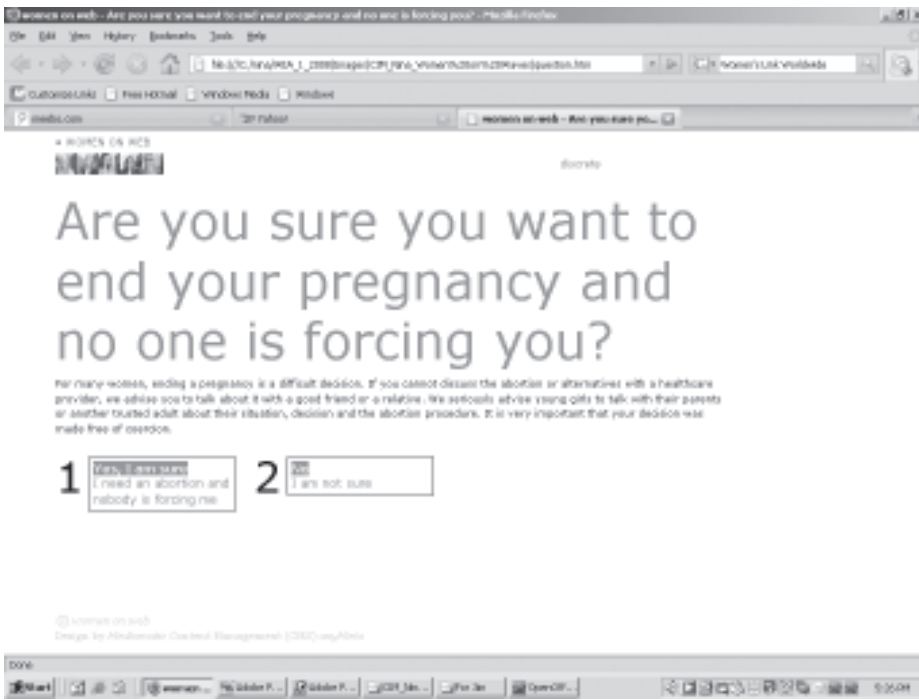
women on web - Are you sure you want to end your pregnancy and no one is forcing you? - Mozilla Firefox

File Edit View History Bookmarks Tools Help

Customize Links Free Hotmail Windows Media Windows

meebo.com Yahoo! women on web - Are you sure yo...

WOMEN ON WEB

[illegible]

discrete

Are you sure you want to end your pregnancy and no one is forcing you?

For many women, ending a pregnancy is a difficult decision. If you cannot discuss the abortion or alternatives with a healthcare provider, we advise you to talk about it with a good friend or a relative. We seriously advise young girls to talk with their parents or another trusted adult about their situation, decision and the abortion procedure. It is very important that your decision was made free of coercion.

1 Yes, I am sure I need an abortion and nobody is forcing me

2 No I am not sure

women on web
Design by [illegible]

Done

Start

5:26 PM